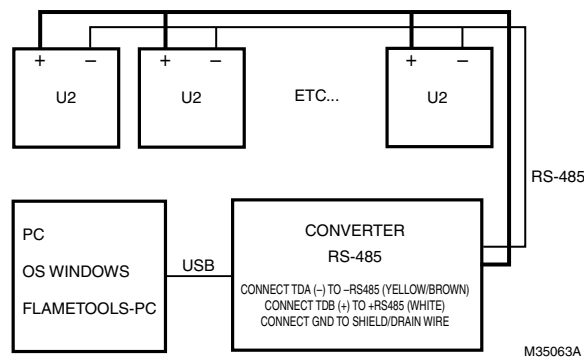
+ −
U2
+ −
U2
ETC...
+ −
U2

RS-485

PC
OS WINDOWS
FLAMETOOLS-PC

USB

CONVERTER
RS-485
CONNECT TDA (−) TO −RS485 (YELLOW/BROWN)
CONNECT TDB (+) TO +RS485 (WHITE)
CONNECT GND TO SHIELD/DRAIN WIRE

M35063A